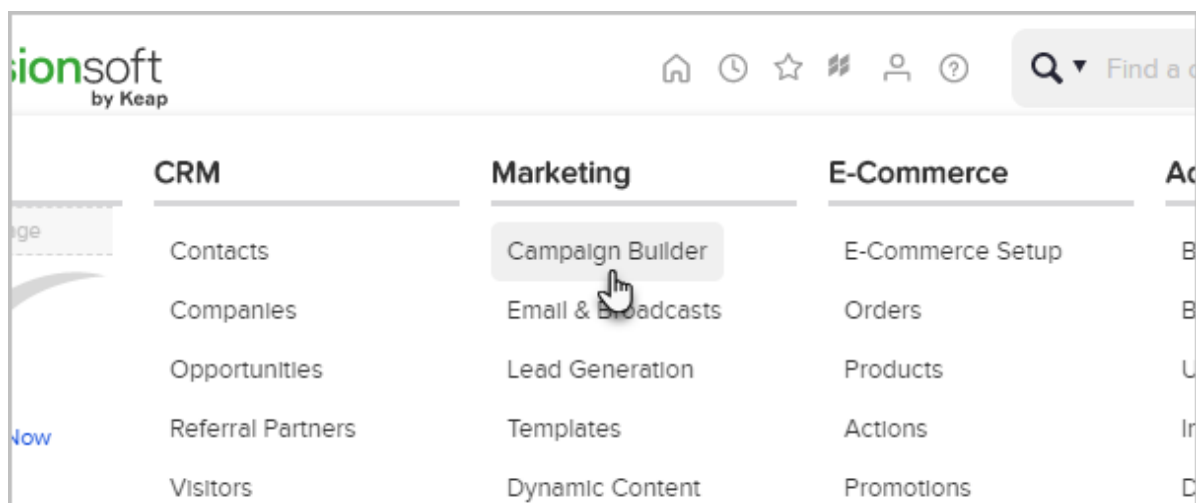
sionsoft
by Keap

Find a c

CRM

Marketing

E-Commerce

Ac

ge

Contacts

Companies

Opportunities

Referral Partners

Visitors

Campaign Builder

Email & Broadcasts

Lead Generation

Templates

Dynamic Content

E-Commerce Setup

Orders

Products

Actions

Promotions

B

B

U

Ir

D

Now